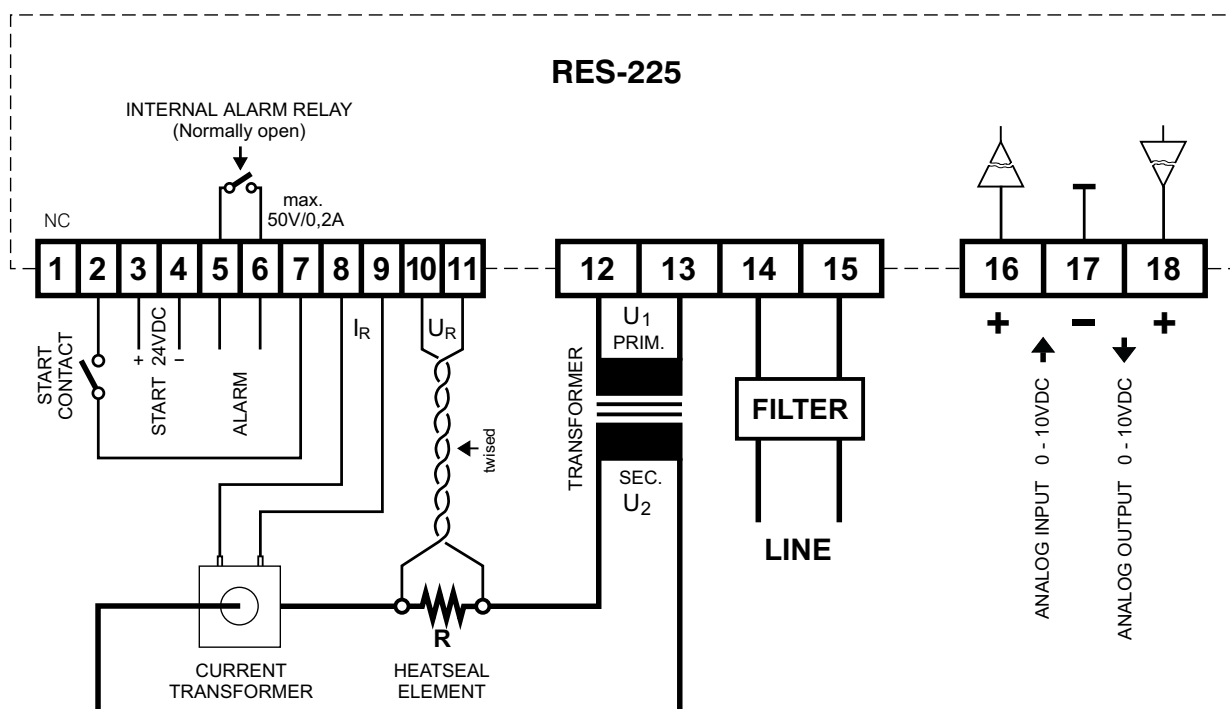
RES-225

INTERNAL ALARM RELAY
(Normally open)

max.
50V/0,2A

NC

| 1 | 2 | 3 | 4 | 5 | 6 | 7 | 8 | 9 | 10 | 11 |
|---|---|---|---|---|---|---|---|---|---|---|

| 12 | 13 | 14 | 15 |
|---|---|---|---|

| 16 | 17 | 18 |
|---|---|---|

START CONTACT

+ 24VDC –
START

ALARM

$I_R$

$U_R$

twised

TRANSFORMER

$U_1$
PRIM.

SEC.
$U_2$

FILTER

LINE

+ – +

ANALOG INPUT 0 - 10VDC

ANALOG OUTPUT 0 - 10VDC

R

CURRENT TRANSFORMER

HEATSEAL ELEMENT